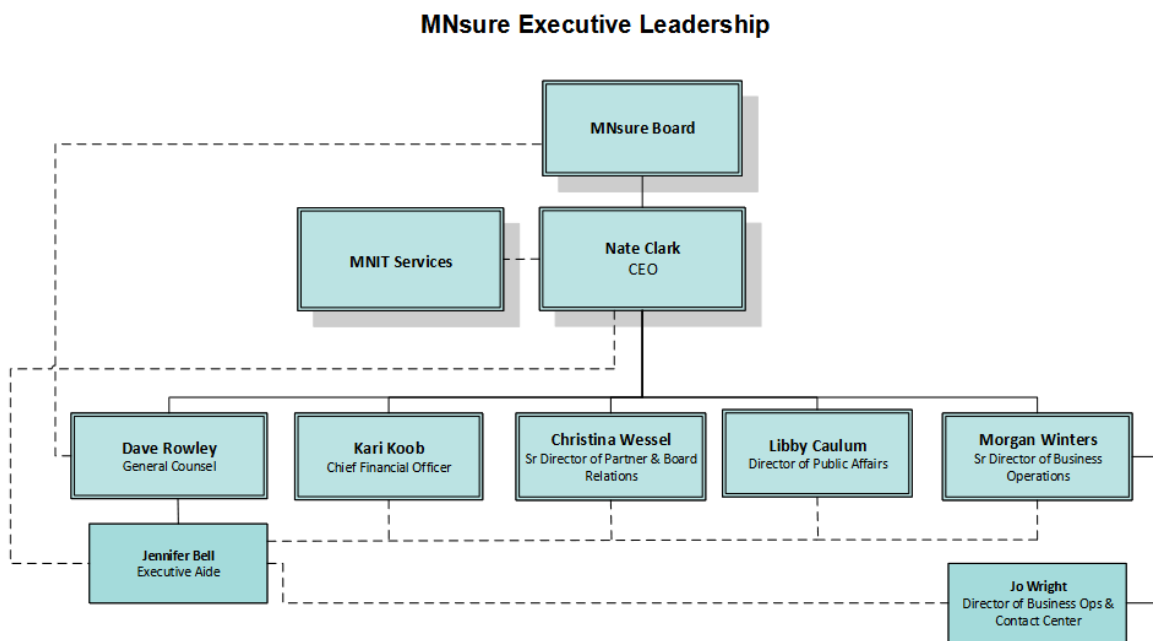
MNsure Executive Leadership

MNsure Board

MNIT Services

Nate Clark
CEO

Dave Rowley
General Counsel

Kari Koob
Chief Financial Officer

Christina Wessel
Sr Director of Partner & Board Relations

Libby Caulum
Director of Public Affairs

Morgan Winters
Sr Director of Business Operations

Jennifer Bell
Executive Aide

Jo Wright
Director of Business Ops & Contact Center